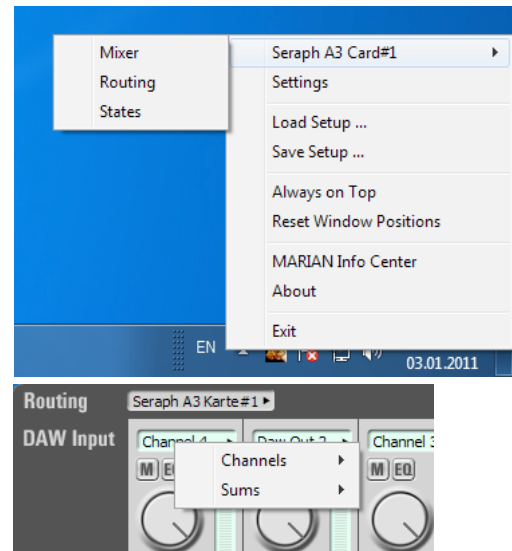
Mixer
Routing
States

Seraph A3 Card#1
Settings
Load Setup ...
Save Setup ...
Always on Top
Reset Window Positions
MARIAN Info Center
About
Exit

EN
03.01.2011

Routing
Seraph A3 Karte#1
DAW Input
Channel 4
Daw Out 2
Channel 3
M EQ
M EQ
Channels
Sums